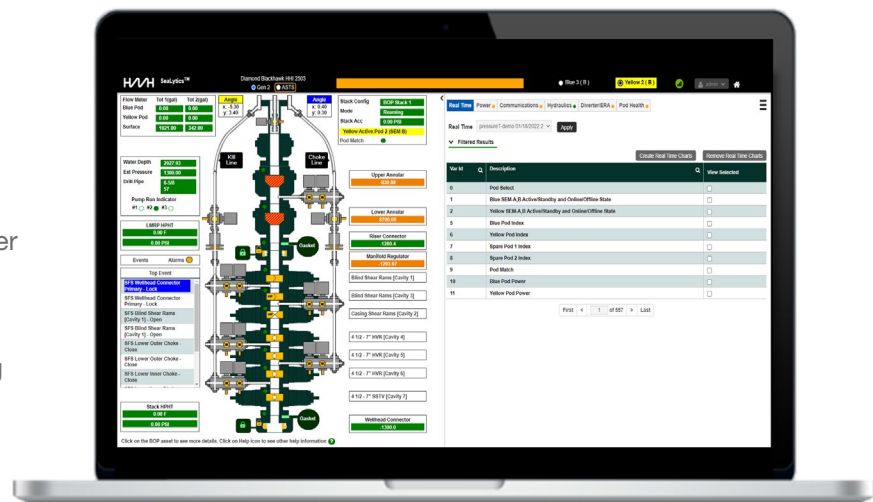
HWH SeaLytics™

Diamond Blackhawk HHI 2503
Gen 2 ASTS

Blue 3 (B) Yellow 3 (B)

| Flow Meter | Tot (gal) | Tot 2(gal) |
|---|---|---|
| Blue Pod | 0.00 | 0.00 |
| Yellow Pod | 0.00 | 0.00 |
| Surface | 1021.80 | 242.00 |

Angle
x: -9.30
y: 3.40

Angle
x: 0.40
y: 0.30

Stack Config BOP Stack 1
Mode Roaming
Stack Acc 0.00 PSI
Yellow Active Pod 2 (SEM B)
Pod Match

Water Depth 2527.93
Ext.Pressure 1300.00
Drill Pipe 6-5/8 57

Pump Run Indicator
#1 #2 #3

LMRP HPHT
0.00 F
0.00 PSI

Events Alarms

Top Event
SFS Wellhead Connector Primary - Lock
SFS Wellhead Connector Primary - Lock
SFS Blind Shear Rams [Cavity 1] - Open
SFS Blind Shear Rams [Cavity 1] - Open
SFS Lower Outer Choke - Close
SFS Lower Outer Choke - Close
SFS Lower Inner Choke - Close

Stack HPHT
0.00 F
0.00 PSI

Kill Line
Choke Line
Gasket
Gasket

Upper Annular
838.00
Lower Annular
5700.00
Riser Connector
1260.4
Manifold Regulator
1365.87
Blind Shear Rams [Cavity 1]
Blind Shear Rams [Cavity 3]
Casing Shear Rams [Cavity 2]
4 1/2 - 7" HVR [Cavity 4]
4 1/2 - 7" HVR [Cavity 5]
4 1/2 - 7" HVR [Cavity 6]
4 1/2 - 7" BSTV [Cavity 7]
Wellhead Connector
1390.0

Click on the BOP asset to see more details. Click on Help icon to see other help information

Real Time | Power | Communications | Hydraulics | Diverter/ERA | Pod Health

Real Time pressure1-demo 01/18/2022 2 Apply

Filtered Results

Create Real Time Charts Remove Real Time Charts

| Var Id | Description | View Selected |
|---|---|---|
| 0 | Pod Select | |
| 1 | Blue SEM A,B Active/Standby and Online/Offline State | |
| 2 | Yellow SEM A,B Active/Standby and Online/Offline State | |
| 5 | Blue Pod Index | |
| 6 | Yellow Pod Index | |
| 7 | Spare Pod 1 Index | |
| 8 | Spare Pod 2 Index | |
| 9 | Pod Match | |
| 10 | Blue Pod Power | |
| 11 | Yellow Pod Power | |

First < 1 of 557 > Last

er
l